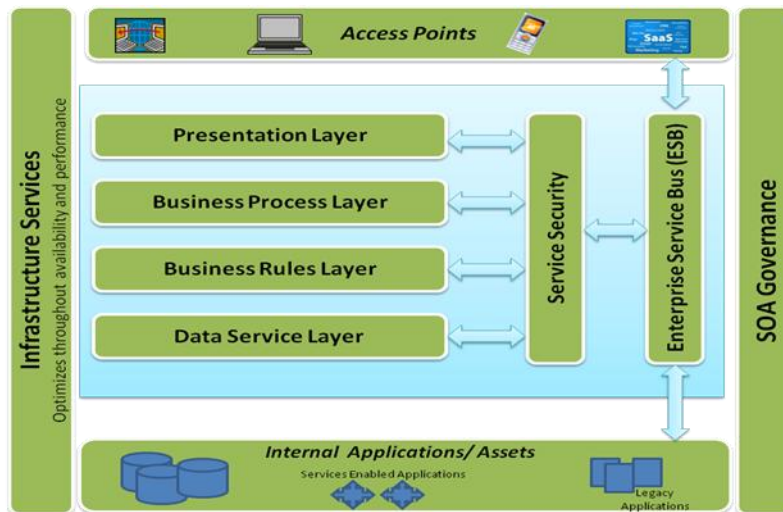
Infrastructure Services
Optimizes throughout availability and performance

Access Points

SaaS

Presentation Layer

Business Process Layer

Business Rules Layer

Data Service Layer

Service Security

Enterprise Service Bus (ESB)

SOA Governance

Internal Applications/ Assets

Services Enabled Applications

Legacy Applications